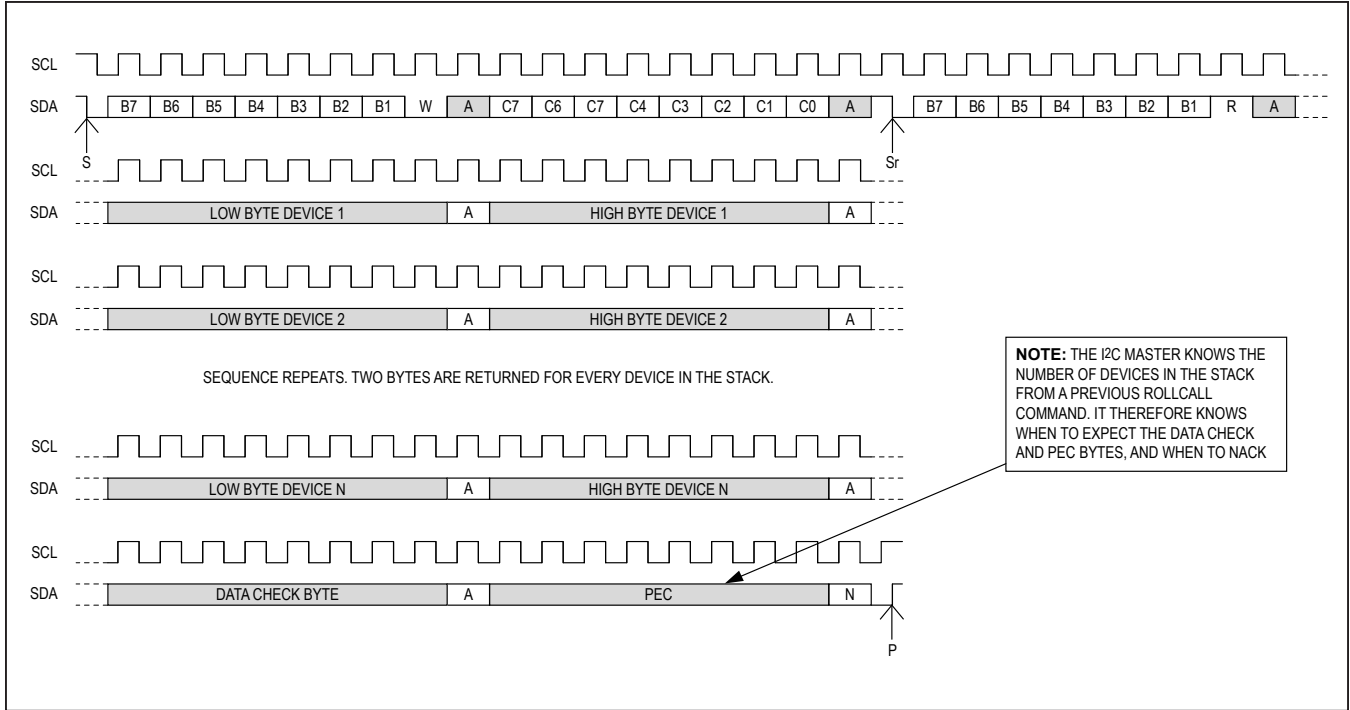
SCL

SDA B7 B6 B5 B4 B3 B2 B1 W A C7 C6 C7 C4 C3 C2 C1 C0 A B7 B6 B5 B4 B3 B2 B1 R A

S Sr

SCL

SDA LOW BYTE DEVICE 1 A HIGH BYTE DEVICE 1 A

SCL

SDA LOW BYTE DEVICE 2 A HIGH BYTE DEVICE 2 A

SEQUENCE REPEATS. TWO BYTES ARE RETURNED FOR EVERY DEVICE IN THE STACK.

**NOTE:** THE I2C MASTER KNOWS THE NUMBER OF DEVICES IN THE STACK FROM A PREVIOUS ROLLCALL COMMAND. IT THEREFORE KNOWS WHEN TO EXPECT THE DATA CHECK AND PEC BYTES, AND WHEN TO NACK

SCL

SDA LOW BYTE DEVICE N A HIGH BYTE DEVICE N A

SCL

SDA DATA CHECK BYTE A PEC N

P